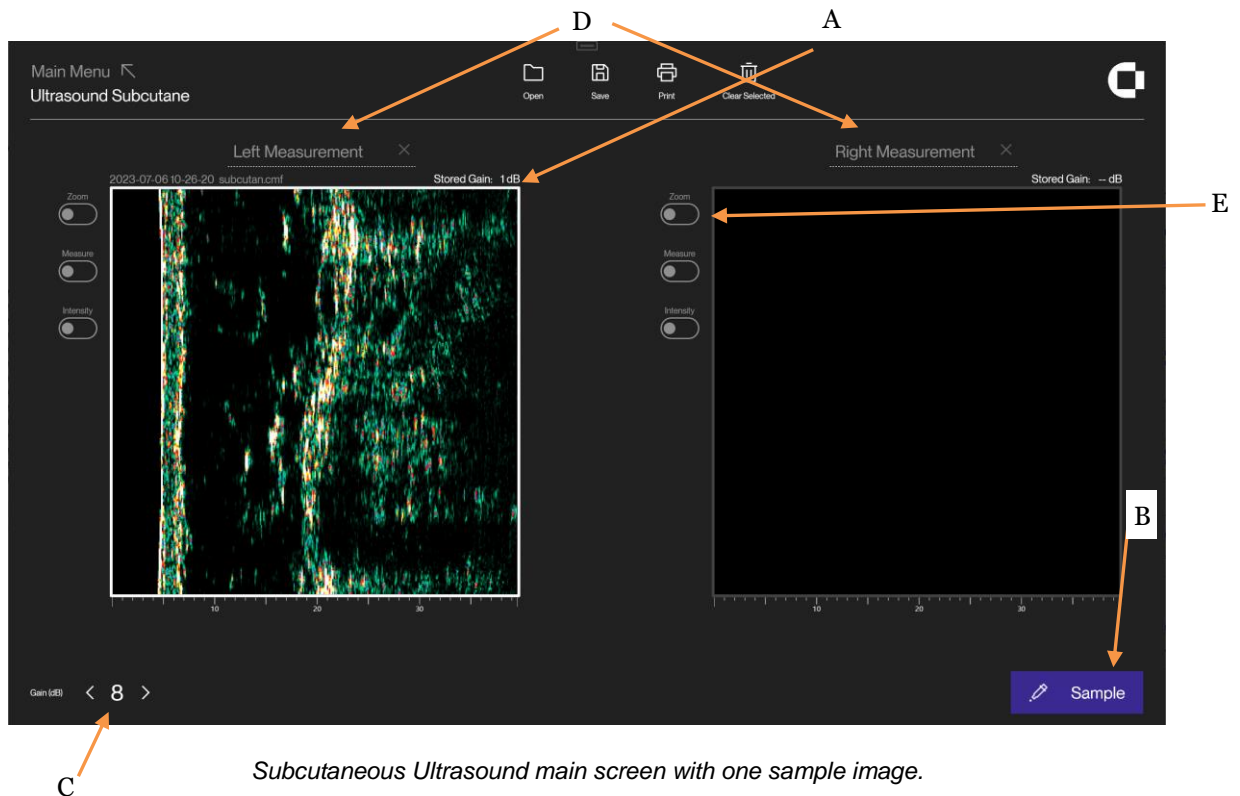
D

A

Main Menu ↖
Ultrasound Subcutane

Open
Save
Print
Clear Selected

Left Measurement ×

2023-07-06 10-26-20 subcutan.cmf
Stored Gain: 1 dB

Zoom
Measure
Intensity

10
20
30

Right Measurement ×

Stored Gain: -- dB

Zoom
Measure
Intensity

E

10
20
30

B

Gain (dB) < 8 >

Sample

C

*Subcutaneous Ultrasound main screen with one sample image.*